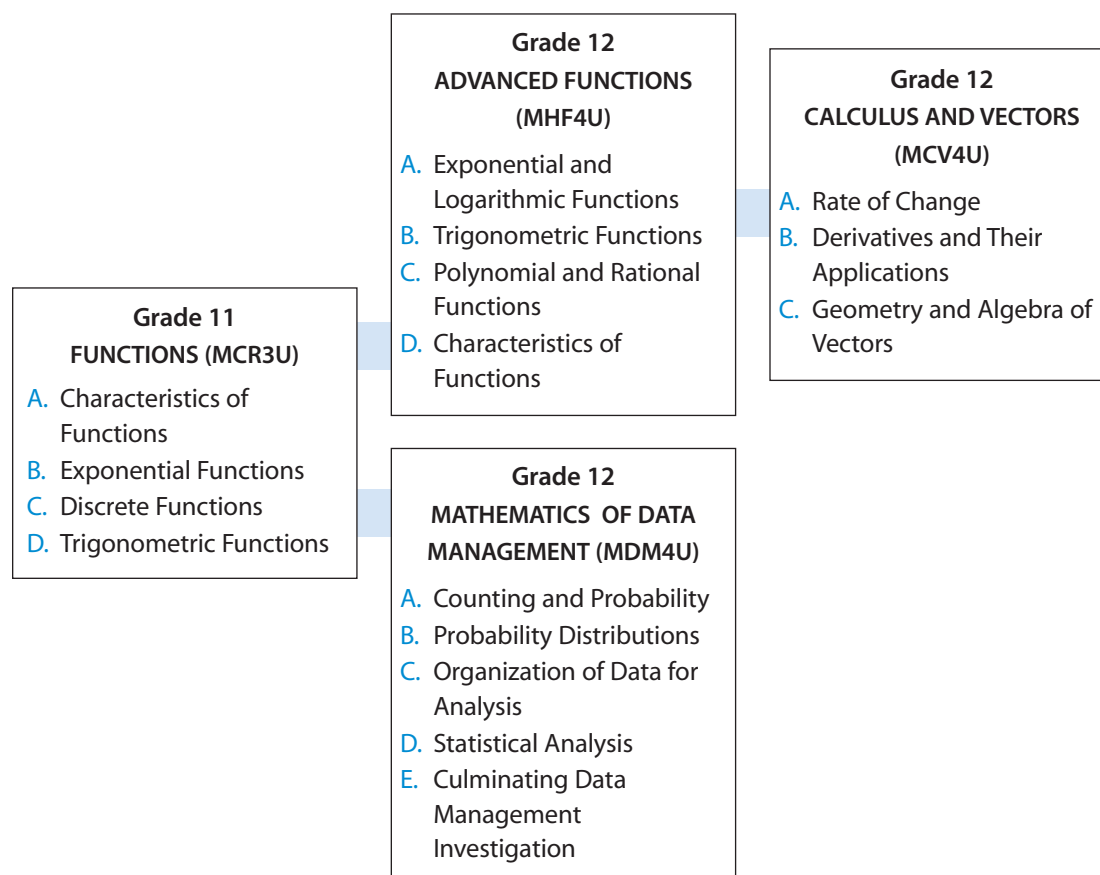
Grade 11
FUNCTIONS (MCR3U)

A. Characteristics of Functions
B. Exponential Functions
C. Discrete Functions
D. Trigonometric Functions

Grade 12
ADVANCED FUNCTIONS
(MHF4U)

A. Exponential and Logarithmic Functions
B. Trigonometric Functions
C. Polynomial and Rational Functions
D. Characteristics of Functions

Grade 12
CALCULUS AND VECTORS
(MCV4U)

A. Rate of Change
B. Derivatives and Their Applications
C. Geometry and Algebra of Vectors

Grade 12
MATHEMATICS OF DATA MANAGEMENT (MDM4U)

A. Counting and Probability
B. Probability Distributions
C. Organization of Data for Analysis
D. Statistical Analysis
E. Culminating Data Management Investigation